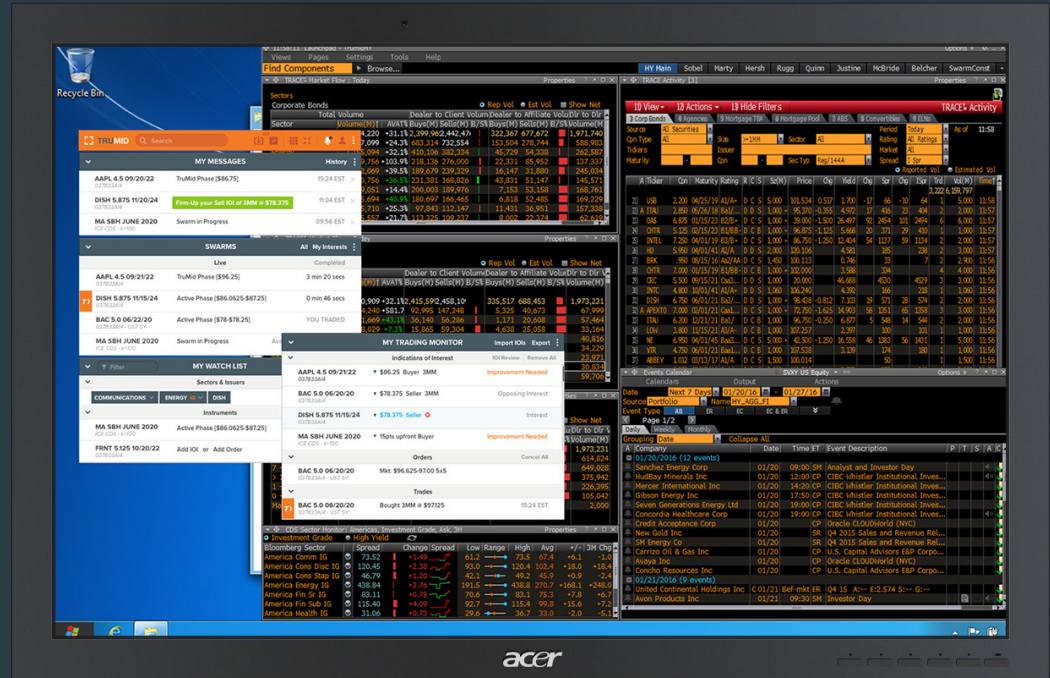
Recycle Bin

TRUMID

MY MESSAGES History

AAPL 4.5 09/20/22 TruMid Phase [$86.75] 15:24 EST
DISH 5.875 11/20/24 Firm-Up your Sell IOI of 3MM @ $78.375 11:04 EST
MA SBH JUNE 2020 Swarm in Progress 09:56 EST

SWARMS All My Interests

Live Completed

AAPL 4.5 09/21/22 TruMid Phase [$96.25] 3 min 20 secs
DISH 5.875 11/15/24 Active Phase [$86.0625-$87.25] 0 min 46 secs
BAC 5.0 06/22/20 Active Phase [$78-$78.25] YOU TRADED
MA SBH JUNE 2020 Swarm in Progress

MY WATCH LIST

Sectors & Issuers

COMMUNICATIONS ENERGY DISH

Instruments

MA SBH JUNE 2020 Active Phase [$86.0625-$87.25]
FRNT 5.125 10/20/22 Add IOI or Add Order

MY TRADING MONITOR Import IOIs Export

Indications of Interest

AAPL 4.5 09/21/22 $86.25 Buyer 3MM Improvement Needed
BAC 5.0 06/20/20 $78.375 Seller 3MM Opposing Interest
DISH 5.875 11/15/24 $78.375 Seller Interest
MA SBH JUNE 2020 15pts upfront Buyer Improvement Needed

Orders

BAC 5.0 06/20/20 Mkt: $96.625-97.00 5x5

Trades

BAC 5.0 06/20/20 Bought 3MM @ $97.125 15:24 EST

Find Components Browse...
TRACE Market Flow : Today
Sectors
Corporate Bonds
Rep Vol Est Vol Show Net
Total Volume Dealer to Client Volume Dealer to Affiliate Volume Dlr to Dlr
Sector

HY Main Sobel Marty Hersh Rugg Quinn Justine McBride Belcher SwarmConst

TRACE Activity
10 View 12 Actions 13 Hide Filters TRACE Activity
Corp Bonds Agencies Mortgage TBA Mortgage Pool ABS Convertibles ELNs

Events Calendar
Calendars Output Actions
Date Next 7 Days 01/20/16 - 01/27/16
Source Portfolio Name HY_AGG_FI
Event Type All ER EC EC & ER
Daily Weekly Monthly
Grouping Date Collapse All

Company Date Time ET Event Description
01/20/2016 (12 events)
Sanchez Energy Corp 01/20 09:00 SM Analyst and Investor Day
HudBay Minerals Inc 01/20 12:30 PM CIBC Whistler Institutional Inves...
Mercer International Inc 01/20 12:30 PM CIBC Whistler Institutional Inves...
Gibson Energy Inc 01/20 12:30 PM CIBC Whistler Institutional Inves...
Seven Generations Energy Ltd 01/20 12:30 PM CIBC Whistler Institutional Inves...
Concordia Healthcare Corp 01/20 12:30 PM CIBC Whistler Institutional Inves...
Credit Acceptance Corp 01/20 12:30 PM Oracle CLOUDWorld (NYC)
New Gold Inc 01/20 SM Q4 2015 Sales and Revenue Rel...
SM Energy Co 01/20 SM Q4 2015 Sales and Revenue Rel...
Carrizo Oil & Gas Inc 01/20 SM U.S. Capital Advisors E&P Corpora...
Avaya Inc 01/20 Oracle CLOUDWorld (NYC)
Concho Resources Inc 01/20 U.S. Capital Advisors E&P Corpora...
01/21/2016 (9 events)
United Continental Holdings Inc 01/21 Bef-mkt ER Q4 15
Avon Products Inc 01/21 Investor Day

CDS Sector Monitor: America, Investment Grade, Ask, 3H
Investment Grade High Yield
Bloomberg Sector Spread Change Spread Low Range High Avg
America Comm IG
America Cons Disc IG
America Cons Stap IG
America Energy IG
America Fin Sr IG
America Fin Sub IG
America Health IG

acer